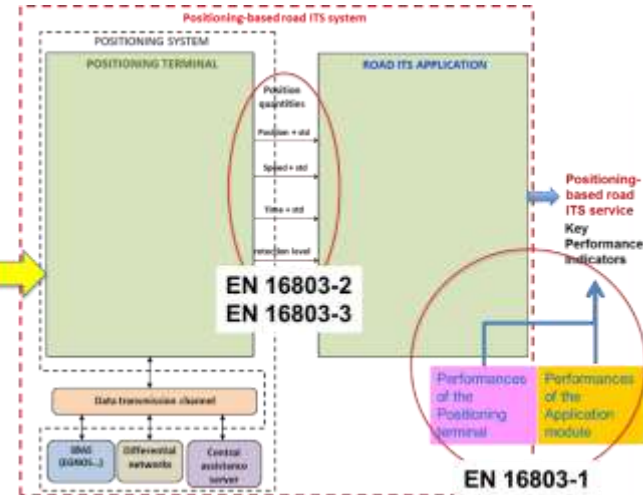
Positioning-based road ITS system

POSITIONING SYSTEM

POSITIONING TERMINAL

ROAD ITS APPLICATION

Position quantities

Position + std

Speed + std

Time + std

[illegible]ection level

EN 16803-2
EN 16803-3

Positioning-based road ITS service

Key Performance Indicators

Data transmission channel

SBAS (EGNOS...)

Differential networks

Central assistance server

Performances of the Positioning terminal

Performances of the Application module

EN 16803-1